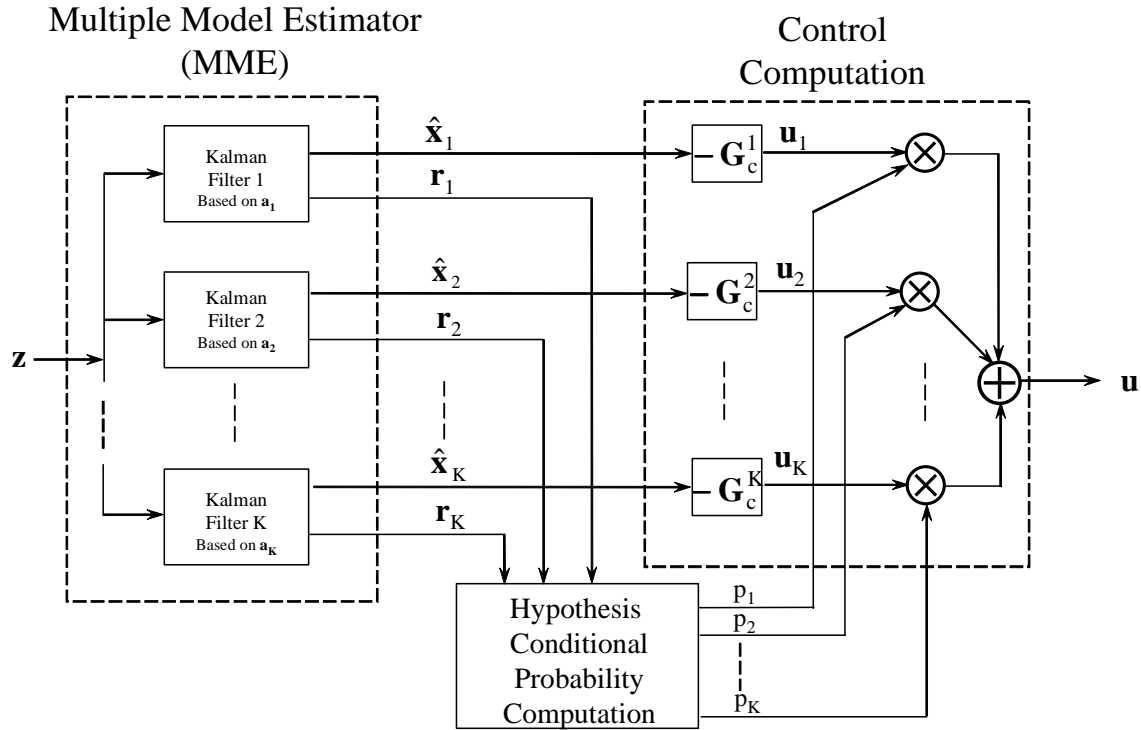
Multiple Model Estimator (MME)

Control Computation

$\mathbf{z}$

Kalman Filter 1 Based on $\mathbf{a_1}$

Kalman Filter 2 Based on $\mathbf{a_2}$

Kalman Filter K Based on $\mathbf{a_K}$

$\hat{\mathbf{x}}_1$

$\mathbf{r}_1$

$\hat{\mathbf{x}}_2$

$\mathbf{r}_2$

$\hat{\mathbf{x}}_K$

$\mathbf{r}_K$

$-\mathbf{G}_c^1$

$-\mathbf{G}_c^2$

$-\mathbf{G}_c^K$

$\mathbf{u}_1$

$\mathbf{u}_2$

$\mathbf{u}_K$

$\mathbf{u}$

Hypothesis Conditional Probability Computation

$p_1$

$p_2$

$p_K$